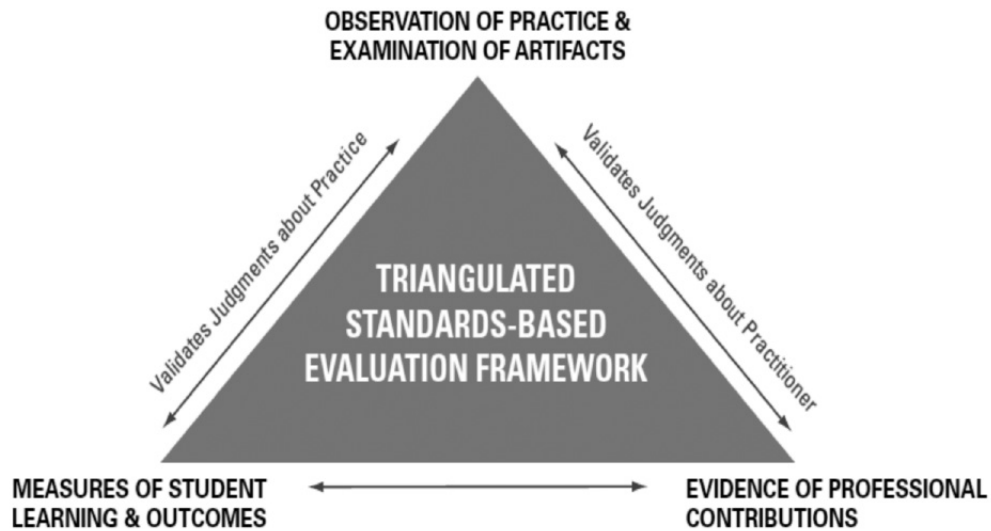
OBSERVATION OF PRACTICE & EXAMINATION OF ARTIFACTS

Validates Judgments about Practice

Validates Judgments about Practitioner

TRIANGULATED STANDARDS-BASED EVALUATION FRAMEWORK

MEASURES OF STUDENT LEARNING & OUTCOMES

EVIDENCE OF PROFESSIONAL CONTRIBUTIONS